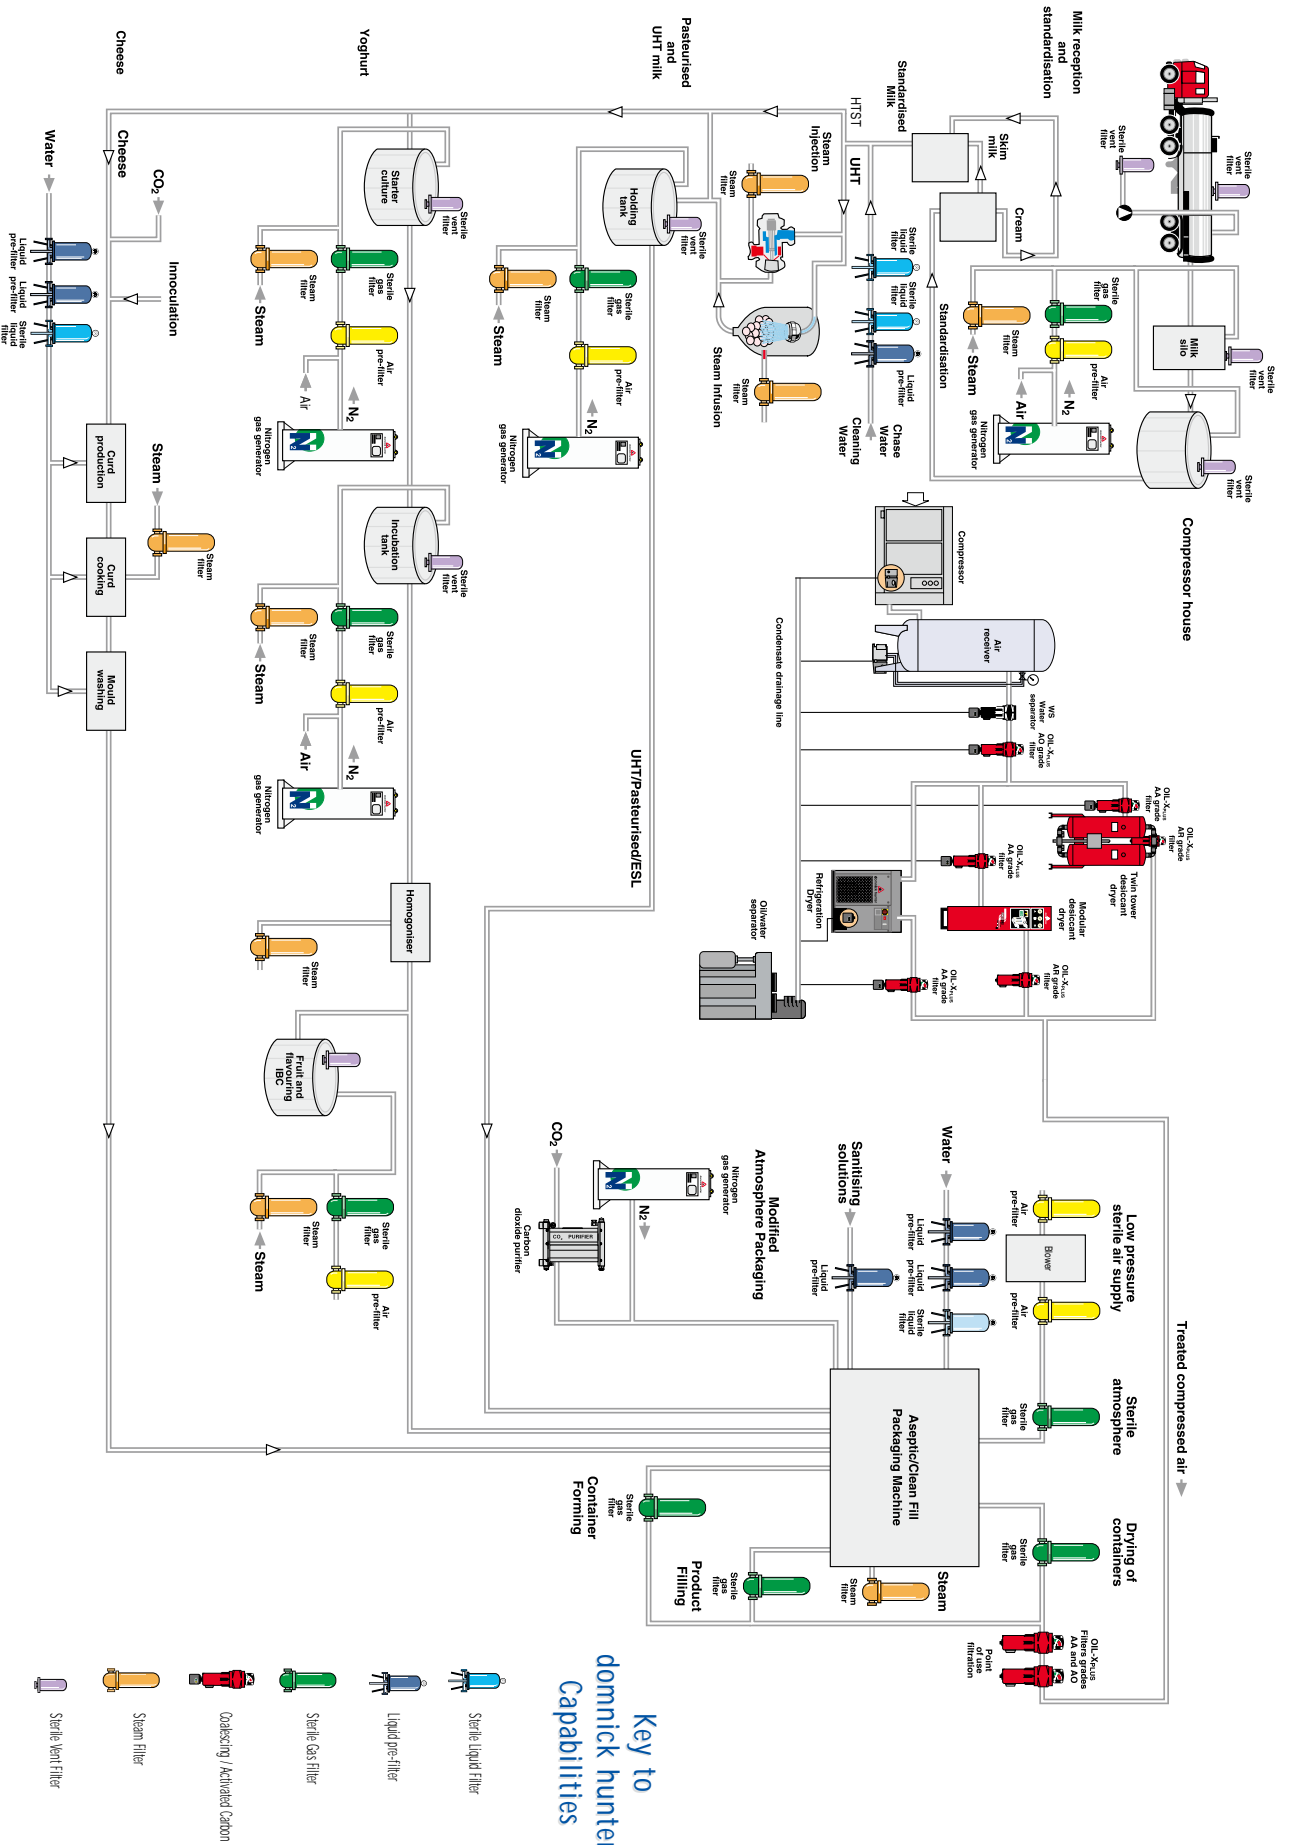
Milk reception and standardisation

Sterile vent filter

Sterile vent filter

Standardised Milk

Skim milk

Cream

Standardisation

Sterile gas filter

Steam filter

Steam

Air pre-filter

Air

$N_2$

Nitrogen gas generator

Milk silo

Sterile vent filter

Sterile vent filter

Compressor house

Pasteurised and UHT milk

HTST

UHT

Steam Injection

Steam filter

Sterile liquid filter

Sterile liquid filter

Liquid pre-filter

Chase Water

Cleaning Water

Steam Infusion

Steam filter

Holding tank

Sterile vent filter

Sterile gas filter

Steam filter

Steam

Air pre-filter

$N_2$

Nitrogen gas generator

Yoghurt

Starter culture

Sterile vent filter

Sterile gas filter

Steam filter

Steam

Air pre-filter

Air

$N_2$

Nitrogen gas generator

Incubation tank

Sterile vent filter

Sterile gas filter

Steam filter

Steam

Air pre-filter

Air

$N_2$

Nitrogen gas generator

Homogoniser

Steam filter

Fruit and flavouring IBC

Sterile gas filter

Steam filter

Steam

Air pre-filter

Cheese

Cheese

Water

$CO_2$

Innoculation

Liquid pre-filter

Liquid pre-filter

Sterile liquid filter

Curd production

Steam

Steam filter

Curd cooking

Mould washing

Compressor

Air receiver

Condensate drainage line

WS Water separator

OIL-X$_{PLUS}$ AO grade filter

OIL-X$_{PLUS}$ AA grade filter

OIL-X$_{PLUS}$ AR grade filter

OIL-X$_{PLUS}$ AA grade filter

Twin tower desiccant dryer

Modular desiccant dryer

Refrigeration Dryer

Oil/water separator

OIL-X$_{PLUS}$ AR grade filter

OIL-X$_{PLUS}$ AA grade filter

UHT/Pasteurised/ESL

Treated compressed air

Low pressure sterile air supply

Air pre-filter

Blower

Air pre-filter

Water

Liquid pre-filter

Liquid pre-filter

Sterile liquid filter

Sanitising solutions

Liquid pre-filter

Modified Atmosphere Packaging

Nitrogen gas generator

$N_2$

$CO_2$

$CO_2$ PURIFIER

Carbon dioxide purifier

Sterile atmosphere

Sterile gas filter

Aseptic/Clean Fill Packaging Machine

Drying of containers

Sterile gas filter

Steam

Steam filter

OIL-X$_{PLUS}$ Filters grades AA and AO

Point of use filtration

Product Filling

Sterile gas filter

Container Forming

Sterile gas filter

Key to domnick hunter Capabilities

Sterile Liquid Filter

Liquid pre-filter

Sterile Gas Filter

Coalescing / Activated Carbon

Steam Filter

Sterile Vent Filter